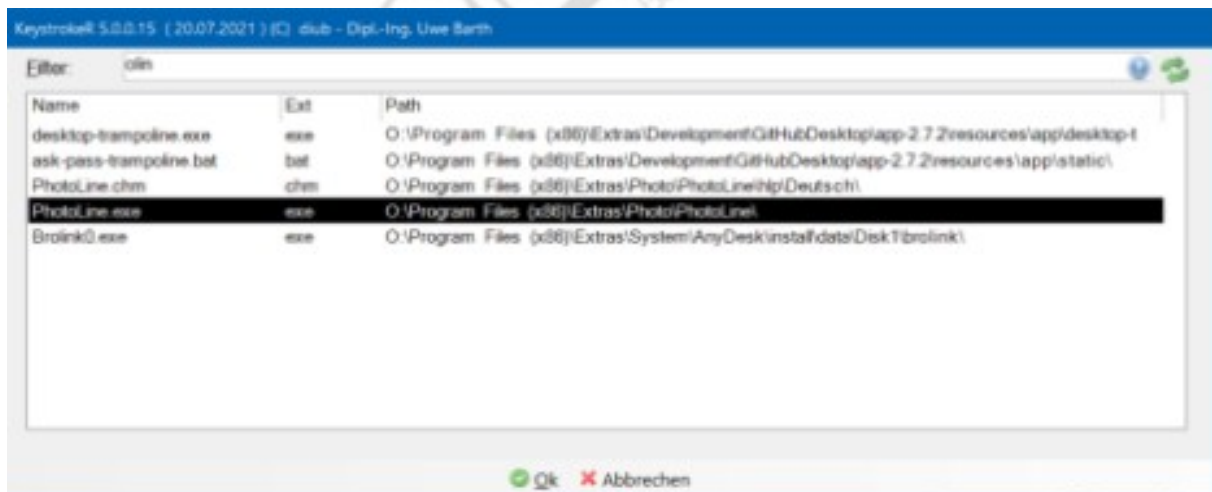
KeystrokeR 5.0.0.15 ( 20.07.2021 ) (C) diub - Dipl.-Ing. Uwe Barth

Filter: olin

| Name | Ext | Path |
|---|---|---|
| desktop-trampoline.exe | exe | O:\Program Files (x86)\Extras\Development\GitHubDesktop\app-2.7.2\resources\app\desktop-t |
| ask-pass-trampoline.bat | bat | O:\Program Files (x86)\Extras\Development\GitHubDesktop\app-2.7.2\resources\app\static\ |
| PhotoLine.chm | chm | O:\Program Files (x86)\Extras\Photo\PhotoLine\hlp\Deutsch\ |
| PhotoLine.exe | exe | O:\Program Files (x86)\Extras\Photo\PhotoLine\ |
| Brolink0.exe | exe | O:\Program Files (x86)\Extras\System\AnyDesk\installdata\Disk1\brolink\ |

Ok Abbrechen